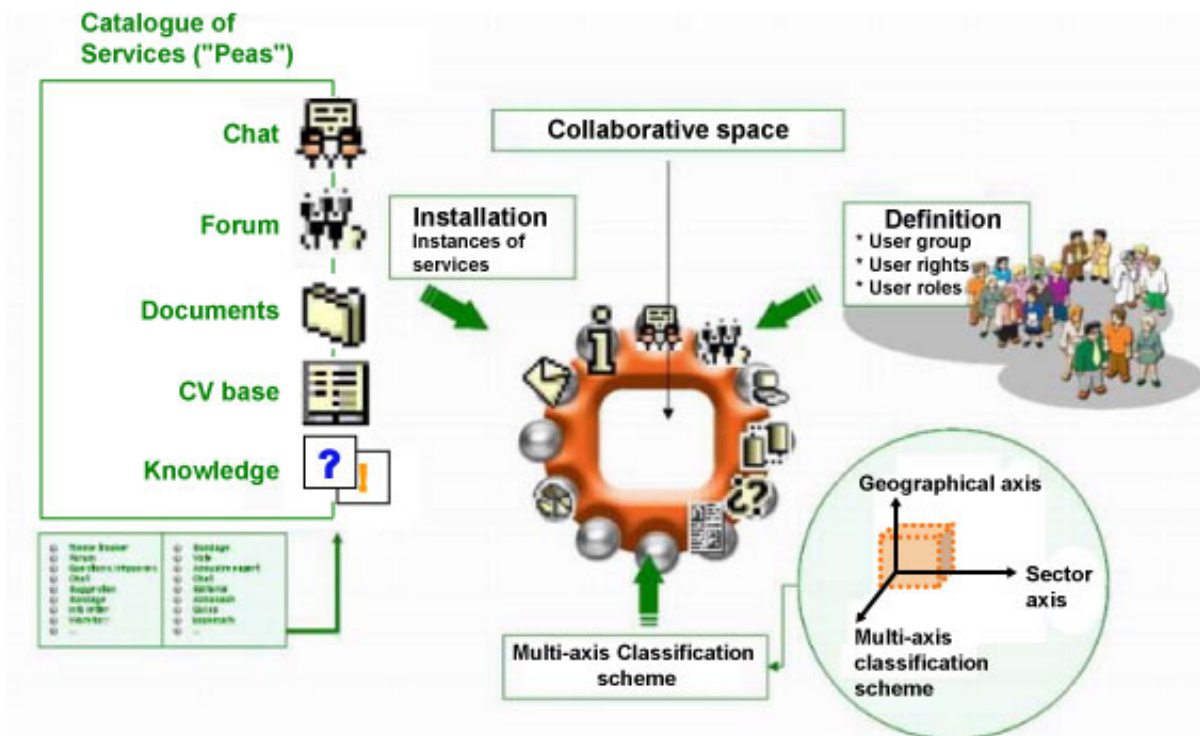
Catalogue of Services ("Peas")

Chat

Forum

Documents

CV base

Knowledge

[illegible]

Collaborative space

Installation
Instances of services

Definition
* User group
* User rights
* User roles

Geographical axis

Sector axis

Multi-axis classification scheme

Multi-axis Classification scheme